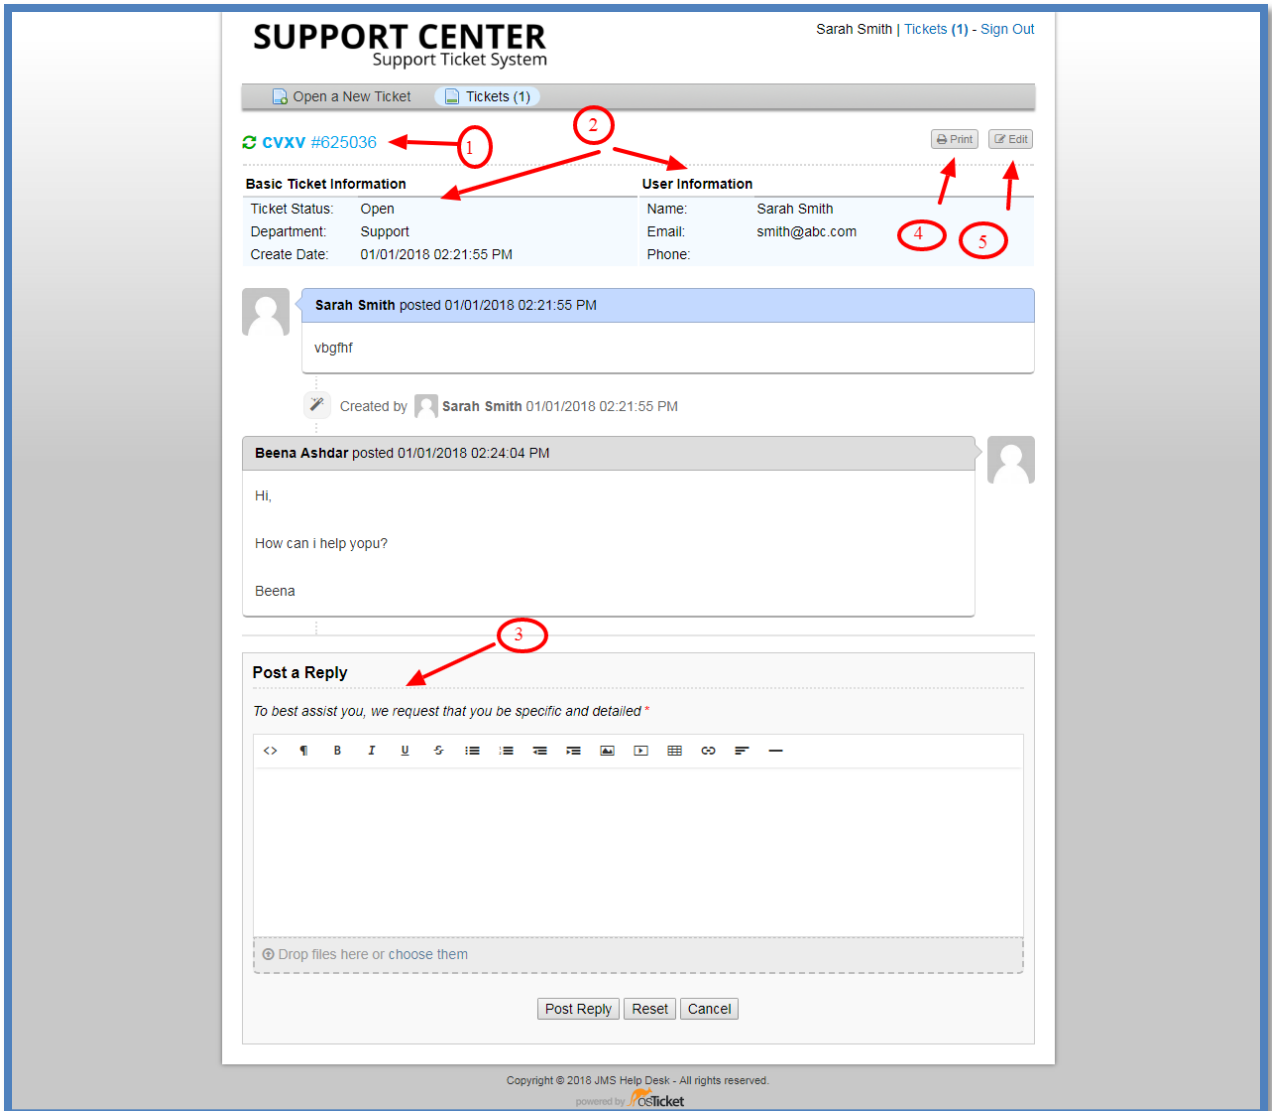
SUPPORT CENTER
Support Ticket System

Sarah Smith | Tickets (1) - Sign Out

Open a New Ticket
Tickets (1)

cvxv #625036

1

2

Print
Edit

Basic Ticket Information

| | |
|---|---|
| Ticket Status: | Open |
| Department: | Support |
| Create Date: | 01/01/2018 02:21:55 PM |

User Information

| | |
|---|---|
| Name: | Sarah Smith |
| Email: | smith@abc.com |
| Phone: | |

4

5

Sarah Smith posted 01/01/2018 02:21:55 PM

vbgfhf

Created by Sarah Smith 01/01/2018 02:21:55 PM

Beena Ashdar posted 01/01/2018 02:24:04 PM

Hi,

How can i help yopu?

Beena

3

Post a Reply

To best assist you, we request that you be specific and detailed *

Drop files here or choose them

Post Reply
Reset
Cancel

Copyright © 2018 JMS Help Desk - All rights reserved.

powered by osTicket